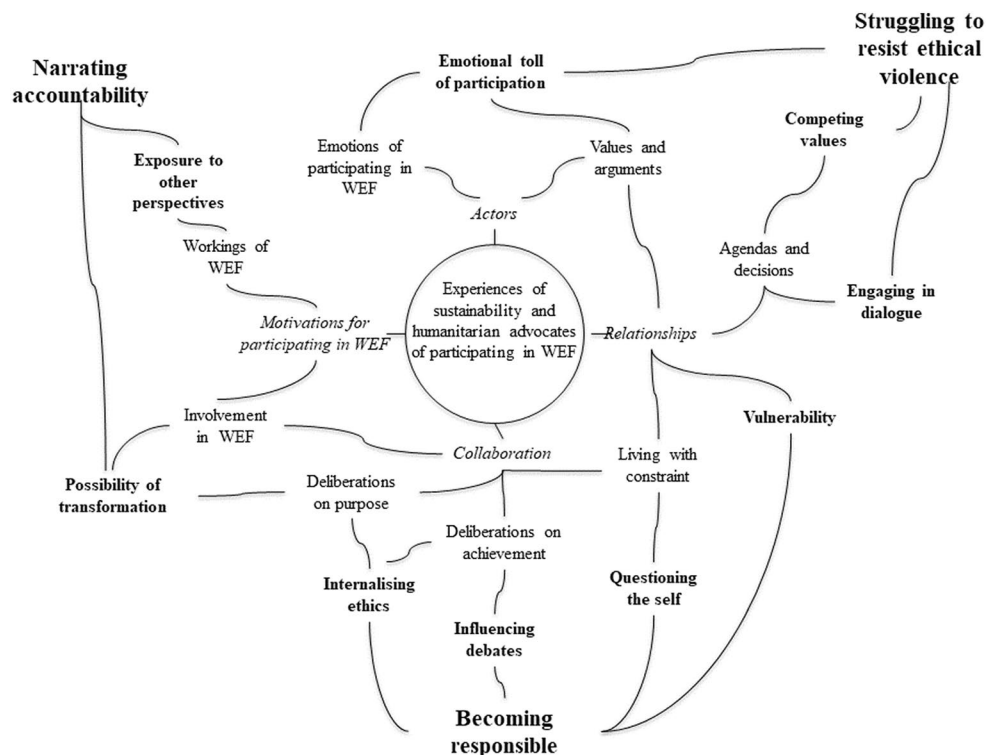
Narrating accountability

Emotional toll of participation

Struggling to resist ethical violence

Competing values

Exposure to other perspectives

Emotions of participating in WEF

Values and arguments

Actors

Workings of WEF

Agendas and decisions

Experiences of sustainability and humanitarian advocates of participating in WEF

Motivations for participating in WEF

Relationships

Engaging in dialogue

Involvement in WEF

Vulnerability

Collaboration

Living with constraint

Possibility of transformation

Deliberations on purpose

Deliberations on achievement

Internalising ethics

Questioning the self

Influencing debates

Becoming responsible